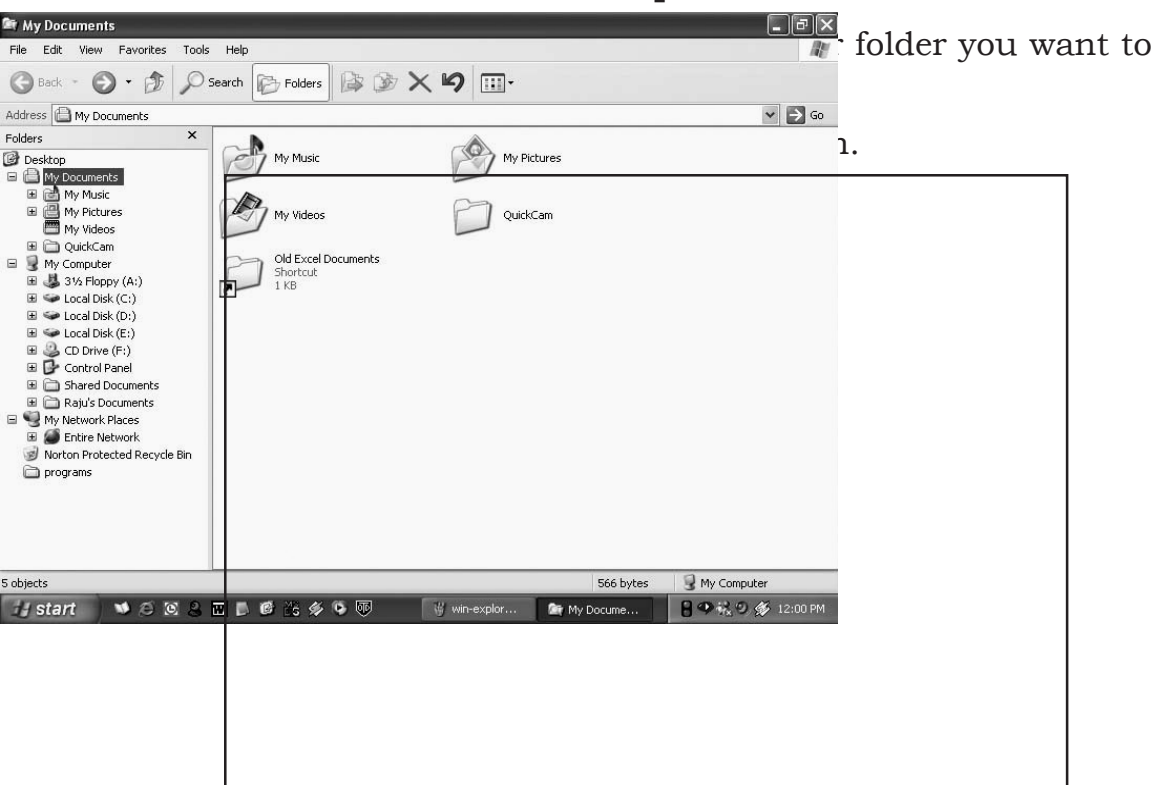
My Documents

File Edit View Favorites Tools Help

Back Search Folders

Address My Documents Go

Folders ×

Desktop
My Documents
My Music
My Pictures
My Videos
QuickCam
My Computer
3½ Floppy (A:)
Local Disk (C:)
Local Disk (D:)
Local Disk (E:)
CD Drive (F:)
Control Panel
Shared Documents
Raju's Documents
My Network Places
Entire Network
Norton Protected Recycle Bin
programs

My Music
My Pictures
My Videos
QuickCam
Old Excel Documents
Shortcut
1 KB

5 objects 566 bytes My Computer

start win-explor... My Docume... 12:00 PM

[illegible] folder you want to

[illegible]n.